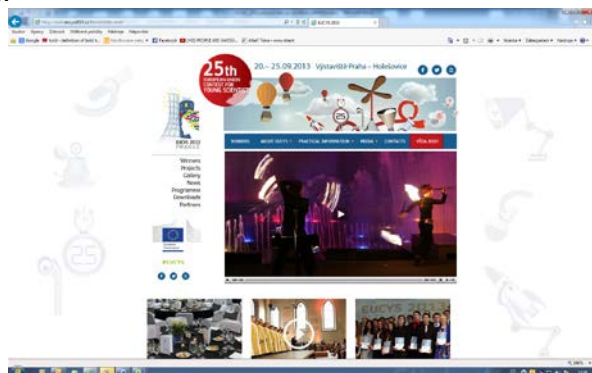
25th EUROPEAN UNION CONTEST FOR YOUNG SCIENTISTS

20.– 25.09.2013 Výstaviště Praha – Holešovice

EUCYS 2013 PRAGUE

WINNERS ABOUT EUCYS PRACTICAL INFORMATION MEDIA CONTACTS

Winners
Projects
Gallery
News
Programme
Downloads
Partners

#EUCYS

EUCYS 2013

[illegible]